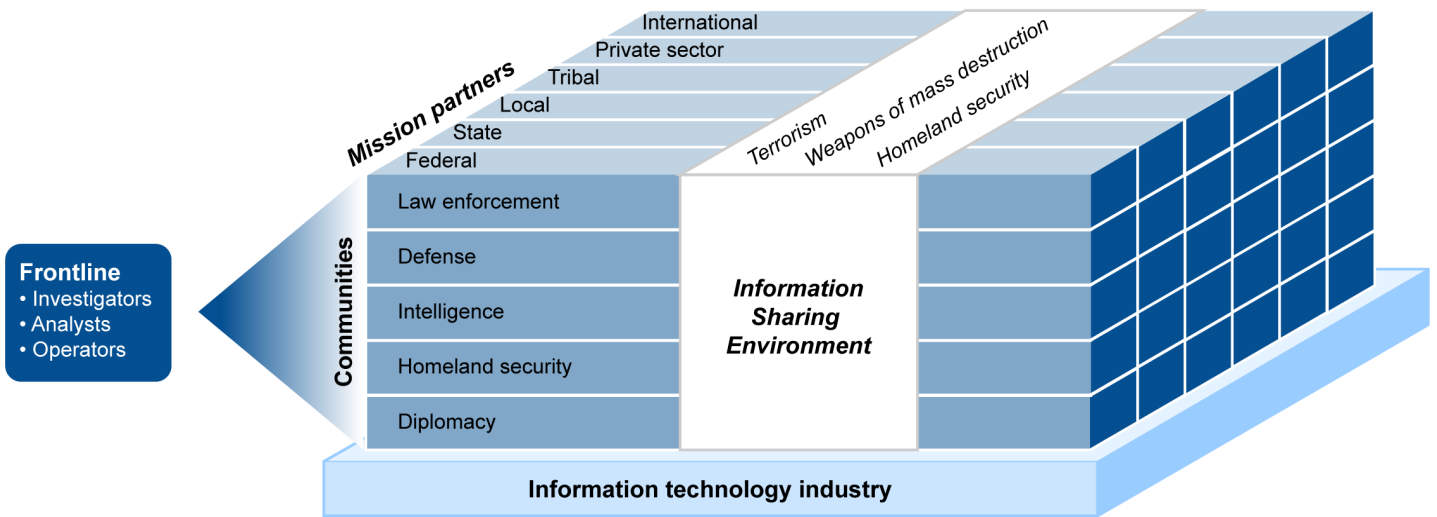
Frontline
• Investigators
• Analysts
• Operators

Mission partners

International
Private sector
Tribal
Local
State
Federal

Terrorism
Weapons of mass destruction
Homeland security

Communities

Law enforcement
Defense
Intelligence
Homeland security
Diplomacy

Information Sharing Environment

Information technology industry